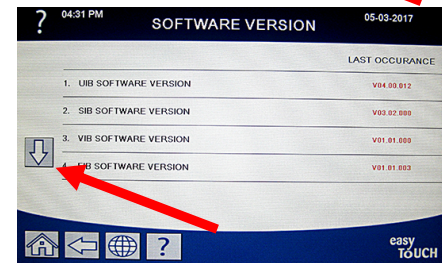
? 04:31 PM SOFTWARE VERSION 05-03-2017

LAST OCCURANCE

| | |
|---|---|
| 1. UIB SOFTWARE VERSION | V04.00.012 |
| 2. SIB SOFTWARE VERSION | V03.02.000 |
| 3. VIB SOFTWARE VERSION | V01.01.000 |
| 4. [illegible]IB SOFTWARE VERSION | V01.01.003 |

?

easy TOUCH